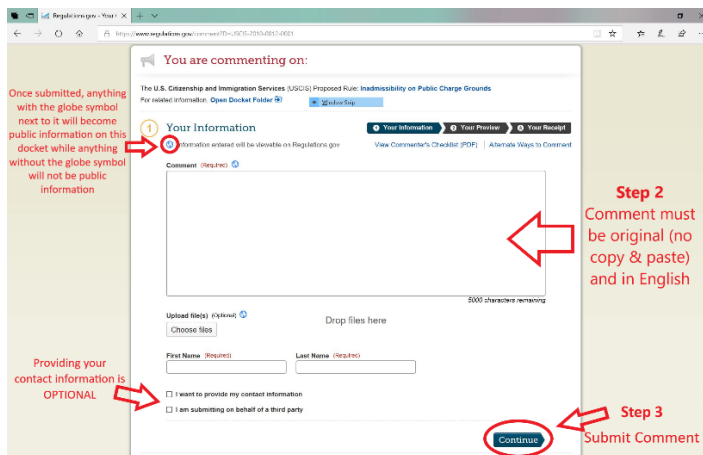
Regulations.gov - Your

https://www.regulations.gov/comment?D=USCIS-2010-0012-0001

You are commenting on:

The U.S. Citizenship and Immigration Services (USCIS) Proposed Rule: Inadmissibility on Public Charge Grounds

For related information, Open Docket Folder

Window Snip

Once submitted, anything with the globe symbol next to it will become public information on this docket while anything without the globe symbol will not be public information

1 Your Information

Your Information | Your Preview | Your Receipt

Information entered will be viewable on Regulations.gov

View Commenter's Checklist (PDF) | Alternate Ways to Comment

Comment (Required)

5000 characters remaining

Step 2
Comment must be original (no copy & paste) and in English

Upload file(s) (Optional)

Choose files

Drop files here

First Name (Required)

Last Name (Required)

Providing your contact information is OPTIONAL

I want to provide my contact information

I am submitting on behalf of a third party

Step 3
Submit Comment

Continue